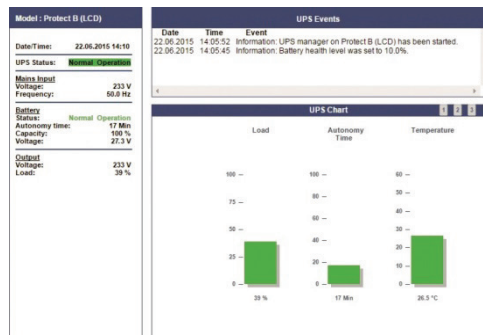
Model : Protect B (LCD)

Date/Time: 22.06.2015 14:10

UPS Status: Normal Operation

Mains Input
Voltage: 233 V
Frequency: 50.0 Hz

Battery
Status: Normal Operation
Autonomy time: 17 Min
Capacity: 100 %
Voltage: 27.3 V

Output
Voltage: 233 V
Load: 39 %

UPS Events

| Date | Time | Event |
|---|---|---|
| 22.06.2015 | 14:05:52 | Information: UPS manager on Protect B (LCD) has been started. |
| 22.06.2015 | 14:05:45 | Information: Battery health level was set to 10,0%. |

UPS Chart

1 2 3

Load

100
75
50
25
0
39 %

Autonomy Time

100
80
60
40
20
0
17 Min

Temperature

60
50
40
30
20
10
0
26.5 °C